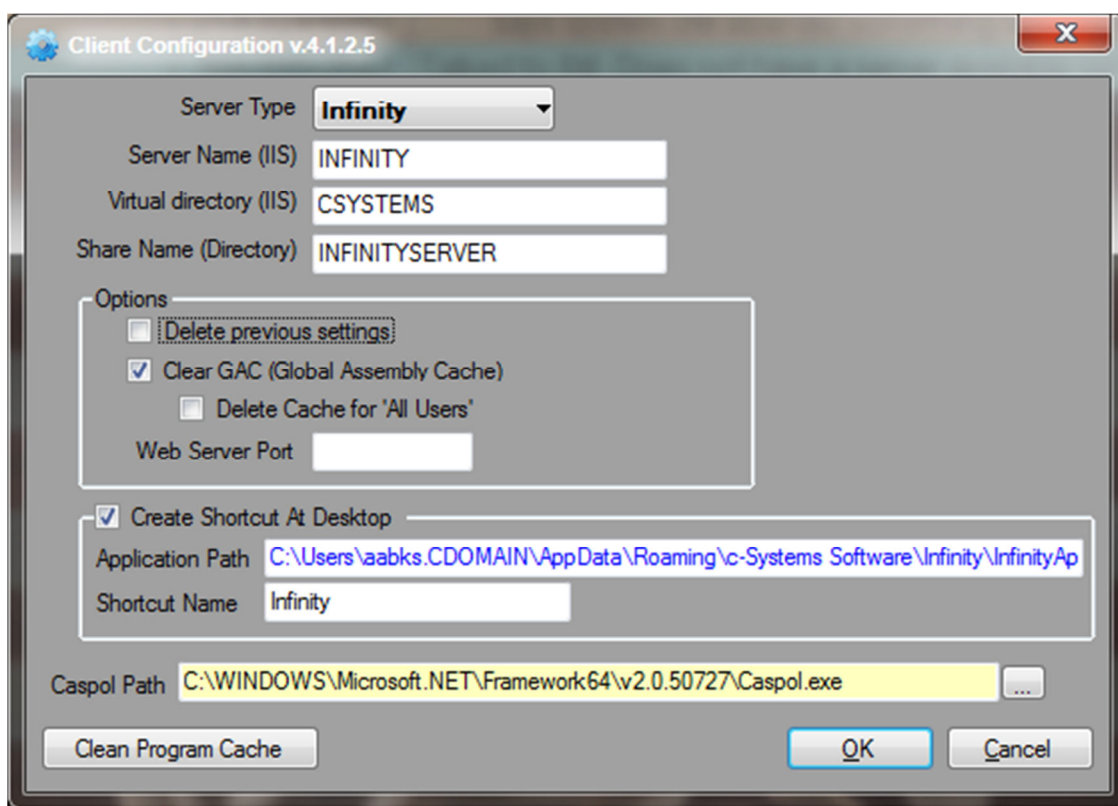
Client Configuration v.4.1.2.5

X

Server Type Infinity

Server Name (IIS) INFINITY

Virtual directory (IIS) CSYSTEMS

Share Name (Directory) INFINITYSERVER

Options

Delete previous settings

Clear GAC (Global Assembly Cache)

Delete Cache for 'All Users'

Web Server Port

Create Shortcut At Desktop

Application Path C:\Users\aabks.CDOMAIN\AppData\Roaming\c-Systems Software\Infinity\InfinityAp

Shortcut Name Infinity

Caspol Path C:\WINDOWS\Microsoft.NET\Framework64\v2.0.50727\Caspol.exe ...

Clean Program Cache

OK

Cancel